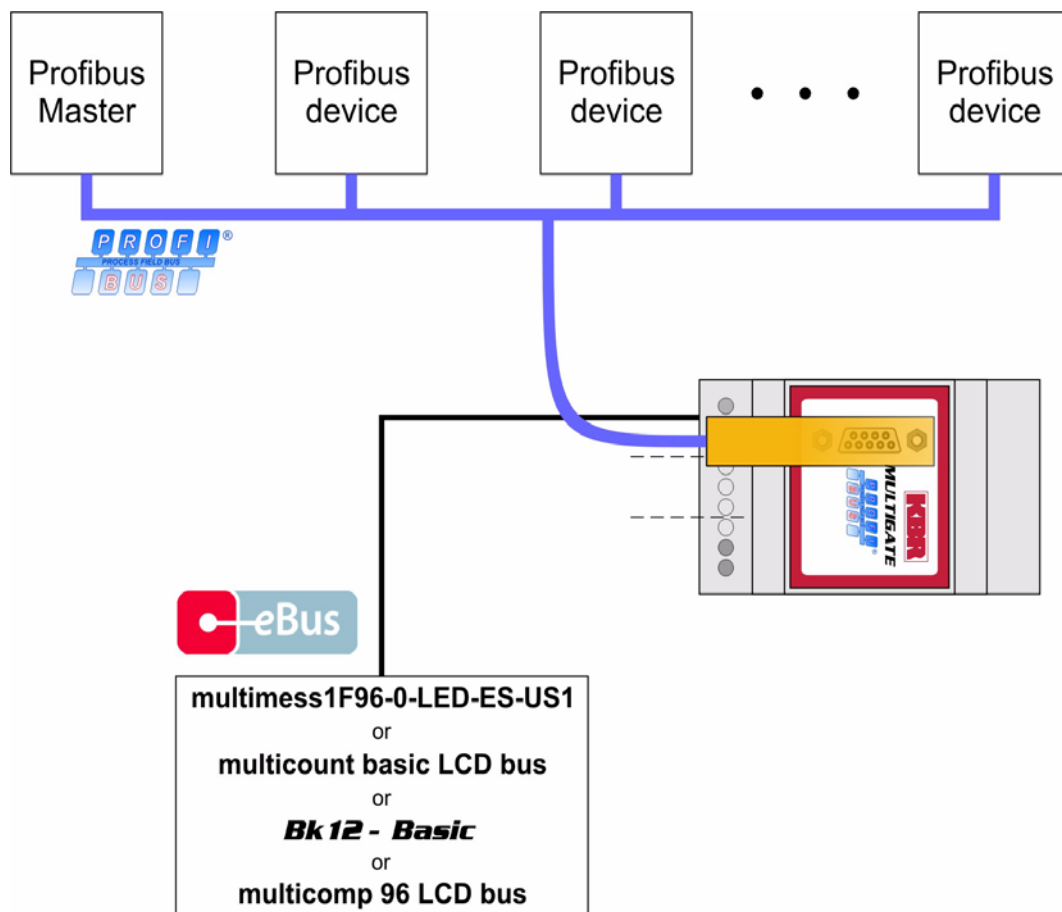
Profibus Master

Profibus device

Profibus device

• • •

Profibus device

PROFI®
PROCESS FIELD BUS
BUS

MULTIGATE

KBR

eBus

multimess1F96-0-LED-ES-US1
or
multicount basic LCD bus
or
Bk12 - Basic
or
multicomp 96 LCD bus